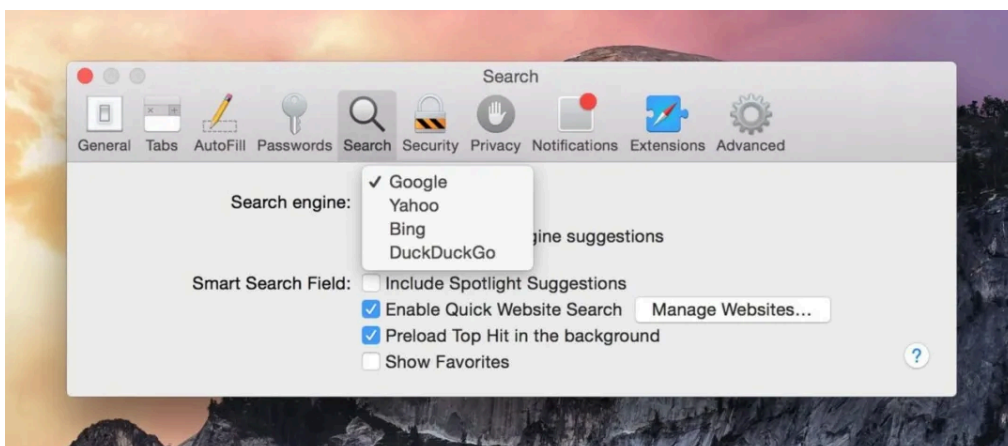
Search

General Tabs AutoFill Passwords Search Security Privacy Notifications Extensions Advanced

Search engine:
✓ Google
Yahoo
Bing
DuckDuckGo
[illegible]gine suggestions

Smart Search Field: Include Spotlight Suggestions
Enable Quick Website Search Manage Websites...
Preload Top Hit in the background
Show Favorites

?